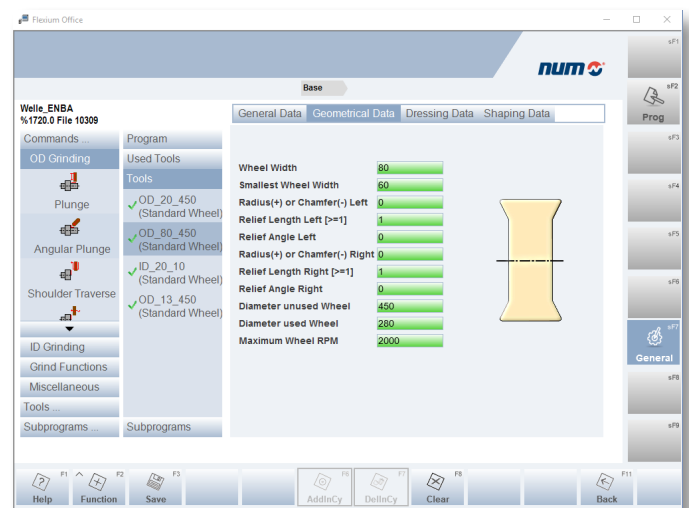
Flexium Office

num

Base

Welle_ENBA
%1720.0 File 10309

Commands ...
OD Grinding
Plunge
Angular Plunge
Shoulder Traverse
ID Grinding
Grind Functions
Miscellaneous
Tools ...
Subprograms ...

Program
Used Tools
Tools
OD_20_450 (Standard Wheel)
OD_80_450 (Standard Wheel)
ID_20_10 (Standard Wheel)
OD_13_450 (Standard Wheel)
Subprograms

General Data | Geometrical Data | Dressing Data | Shaping Data

| | |
|---|---|
| Wheel Width | 80 |
| Smallest Wheel Width | 60 |
| Radius(+) or Chamfer(-) Left | 0 |
| Relief Length Left [>=1] | 1 |
| Relief Angle Left | 0 |
| Radius(+) or Chamfer(-) Right | 0 |
| Relief Length Right [>=1] | 1 |
| Relief Angle Right | 0 |
| Diameter unused Wheel | 450 |
| Diameter used Wheel | 280 |
| Maximum Wheel RPM | 2000 |

sF1
sF2 Prog
sF3
sF4
sF5
sF6
sF7 General
sF8
sF9

F1 Help
F2 Function
F3 Save
F6 AddInCy
F7 DelInCy
F8 Clear
F11 Back